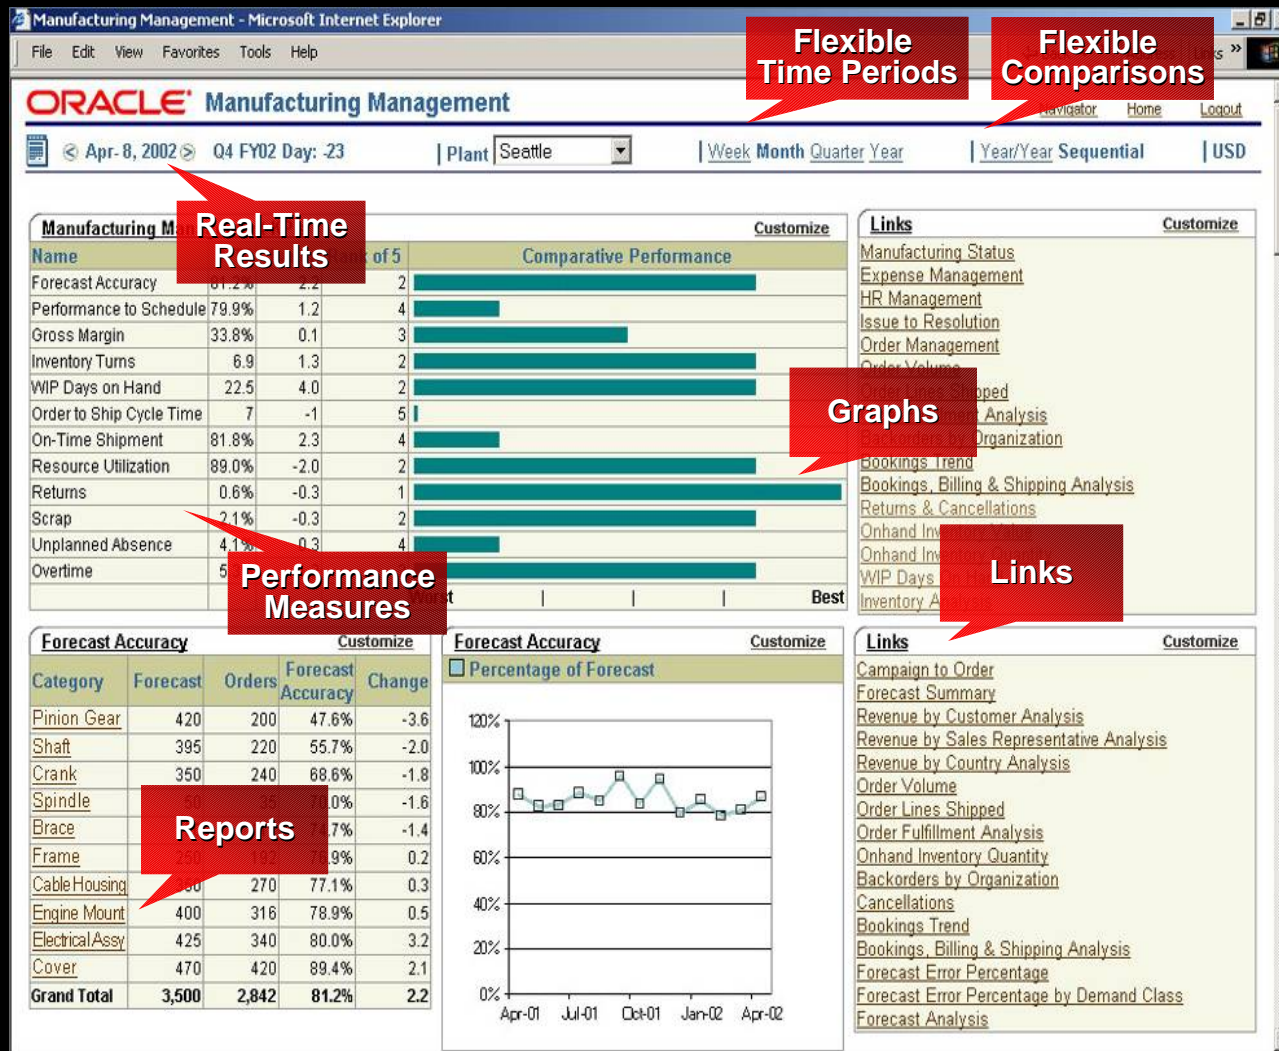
Manufacturing Management - Microsoft Internet Explorer

File Edit View Favorites Tools Help

Flexible Time Periods

Flexible Comparisons

ORACLE Manufacturing Management

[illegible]avigator Home Logout

Apr-8, 2002 Q4 FY02 Day: -23 | Plant Seattle | Week Month Quarter Year | Year/Year Sequential | USD

Real-Time Results

Manufacturing M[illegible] Customize

| Name | | | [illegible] of 5 | Comparative Performance |
|---|---|---|---|---|
| Forecast Accuracy | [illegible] | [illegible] | 2 | |
| Performance to Schedule | 79.9% | 1.2 | 4 | |
| Gross Margin | 33.8% | 0.1 | 3 | |
| Inventory Turns | 6.9 | 1.3 | 2 | |
| WIP Days on Hand | 22.5 | 4.0 | 2 | |
| Order to Ship Cycle Time | 7 | -1 | 5 | |
| On-Time Shipment | 81.8% | 2.3 | 4 | |
| Resource Utilization | 89.0% | -2.0 | 2 | |
| Returns | 0.6% | -0.3 | 1 | |
| Scrap | 2.1% | -0.3 | 2 | |
| Unplanned Absence | 4.1% | 0.3 | 4 | |
| Overtime | 5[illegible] | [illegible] | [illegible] | |

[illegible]st Best

Performance Measures

Links Customize

Manufacturing Status
Expense Management
HR Management
Issue to Resolution
Order Management
Order Volume
Order Lines Shipped
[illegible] Analysis
Backorders by Organization
Bookings Trend
Bookings, Billing & Shipping Analysis
Returns & Cancellations
Onhand In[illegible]
Onhand In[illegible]
WIP Days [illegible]
Inventory A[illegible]

Graphs

Links

Forecast Accuracy Customize

| Category | Forecast | Orders | Forecast Accuracy | Change |
|---|---|---|---|---|
| Pinion Gear | 420 | 200 | 47.6% | -3.6 |
| Shaft | 395 | 220 | 55.7% | -2.0 |
| Crank | 350 | 240 | 68.6% | -1.8 |
| Spindle | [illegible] | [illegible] | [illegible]0% | -1.6 |
| Brace | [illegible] | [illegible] | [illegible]7% | -1.4 |
| Frame | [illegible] | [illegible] | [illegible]9% | 0.2 |
| Cable Housing | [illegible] | 270 | 77.1% | 0.3 |
| Engine Mount | 400 | 316 | 78.9% | 0.5 |
| Electrical Assy | 425 | 340 | 80.0% | 3.2 |
| Cover | 470 | 420 | 89.4% | 2.1 |
| Grand Total | 3,500 | 2,842 | 81.2% | 2.2 |

Reports

Forecast Accuracy Customize

Percentage of Forecast

120%
100%
80%
60%
40%
20%
0%
Apr-01 Jul-01 Oct-01 Jan-02 Apr-02

Links Customize

Campaign to Order
Forecast Summary
Revenue by Customer Analysis
Revenue by Sales Representative Analysis
Revenue by Country Analysis
Order Volume
Order Lines Shipped
Order Fulfillment Analysis
Onhand Inventory Quantity
Backorders by Organization
Cancellations
Bookings Trend
Bookings, Billing & Shipping Analysis
Forecast Error Percentage
Forecast Error Percentage by Demand Class
Forecast Analysis